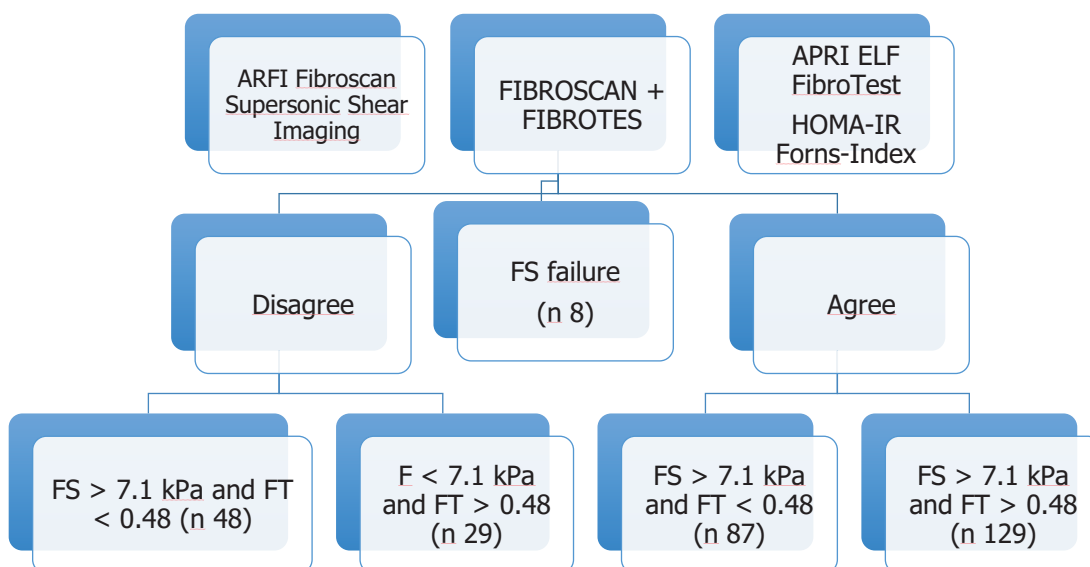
ARFI Fibroscan Supersonic Shear Imaging

FIBROSCAN + FIBROTES

APRI ELF FibroTest

HOMA-IR Forns-Index

Disagree

FS failure

(n 8)

Agree

FS > 7.1 kPa and FT < 0.48 (n 48)

F < 7.1 kPa and FT > 0.48 (n 29)

FS > 7.1 kPa and FT < 0.48 (n 87)

FS > 7.1 kPa and FT > 0.48 (n 129)